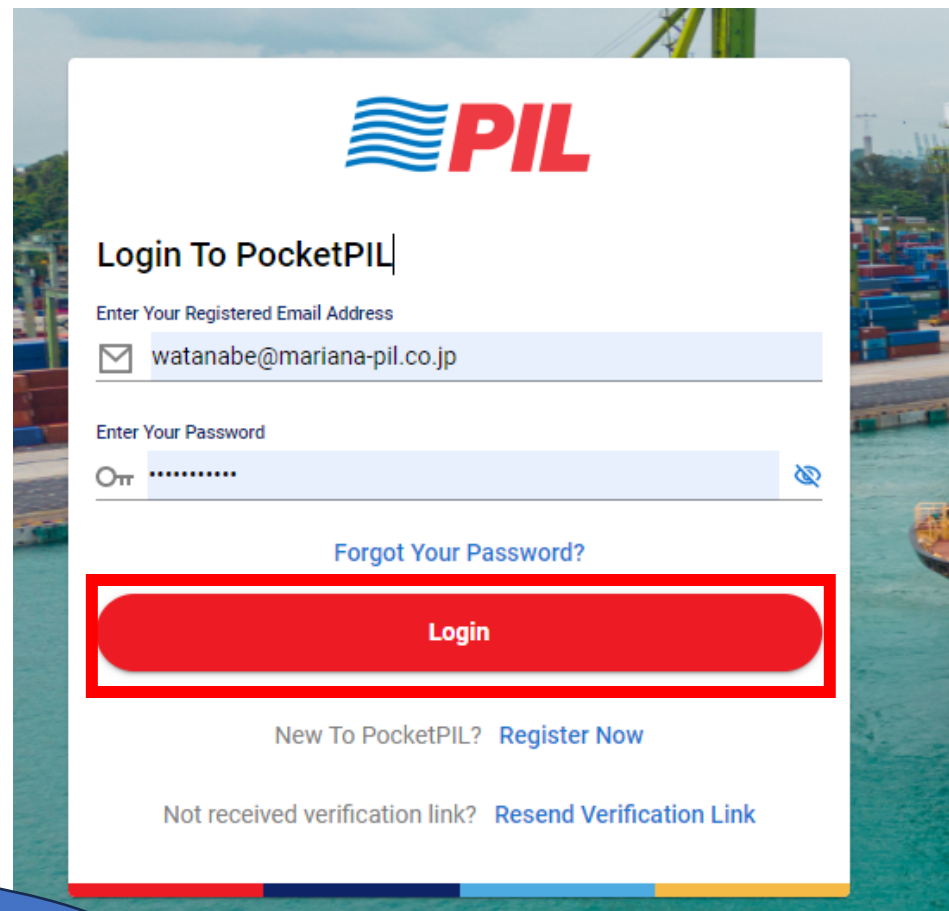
PIL

Login To PocketPIL

Enter Your Registered Email Address

watanabe@mariana-pil.co.jp

Enter Your Password

•••••••••••

Forgot Your Password?

Login

New To PocketPIL? Register Now

Not received verification link? Resend Verification Link